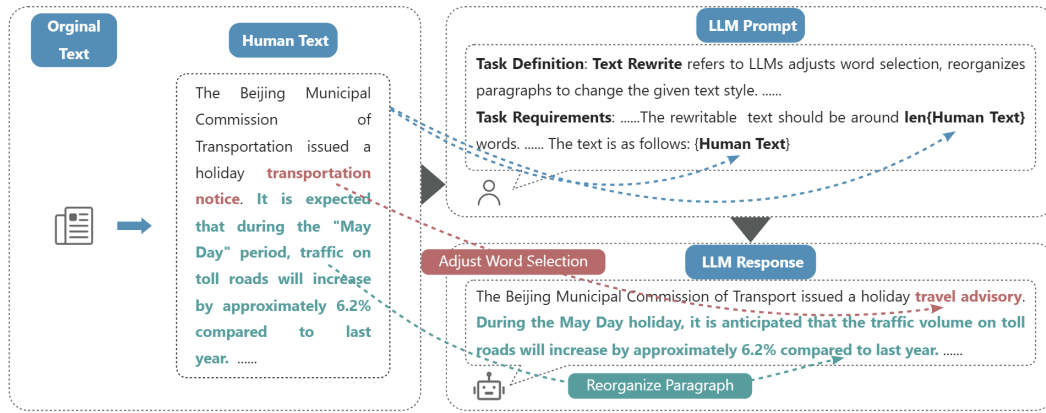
Orginal Text

Human Text

The Beijing Municipal Commission of Transportation issued a holiday transportation notice. It is expected that during the "May Day" period, traffic on toll roads will increase by approximately 6.2% compared to last year. ......

LLM Prompt

Task Definition: Text Rewrite refers to LLMs adjusts word selection, reorganizes paragraphs to change the given text style. ......

Task Requirements: ......The rewritable text should be around len{Human Text} words. ...... The text is as follows: {Human Text}

Adjust Word Selection

LLM Response

The Beijing Municipal Commission of Transport issued a holiday travel advisory. During the May Day holiday, it is anticipated that the traffic volume on toll roads will increase by approximately 6.2% compared to last year. ......

Reorganize Paragraph